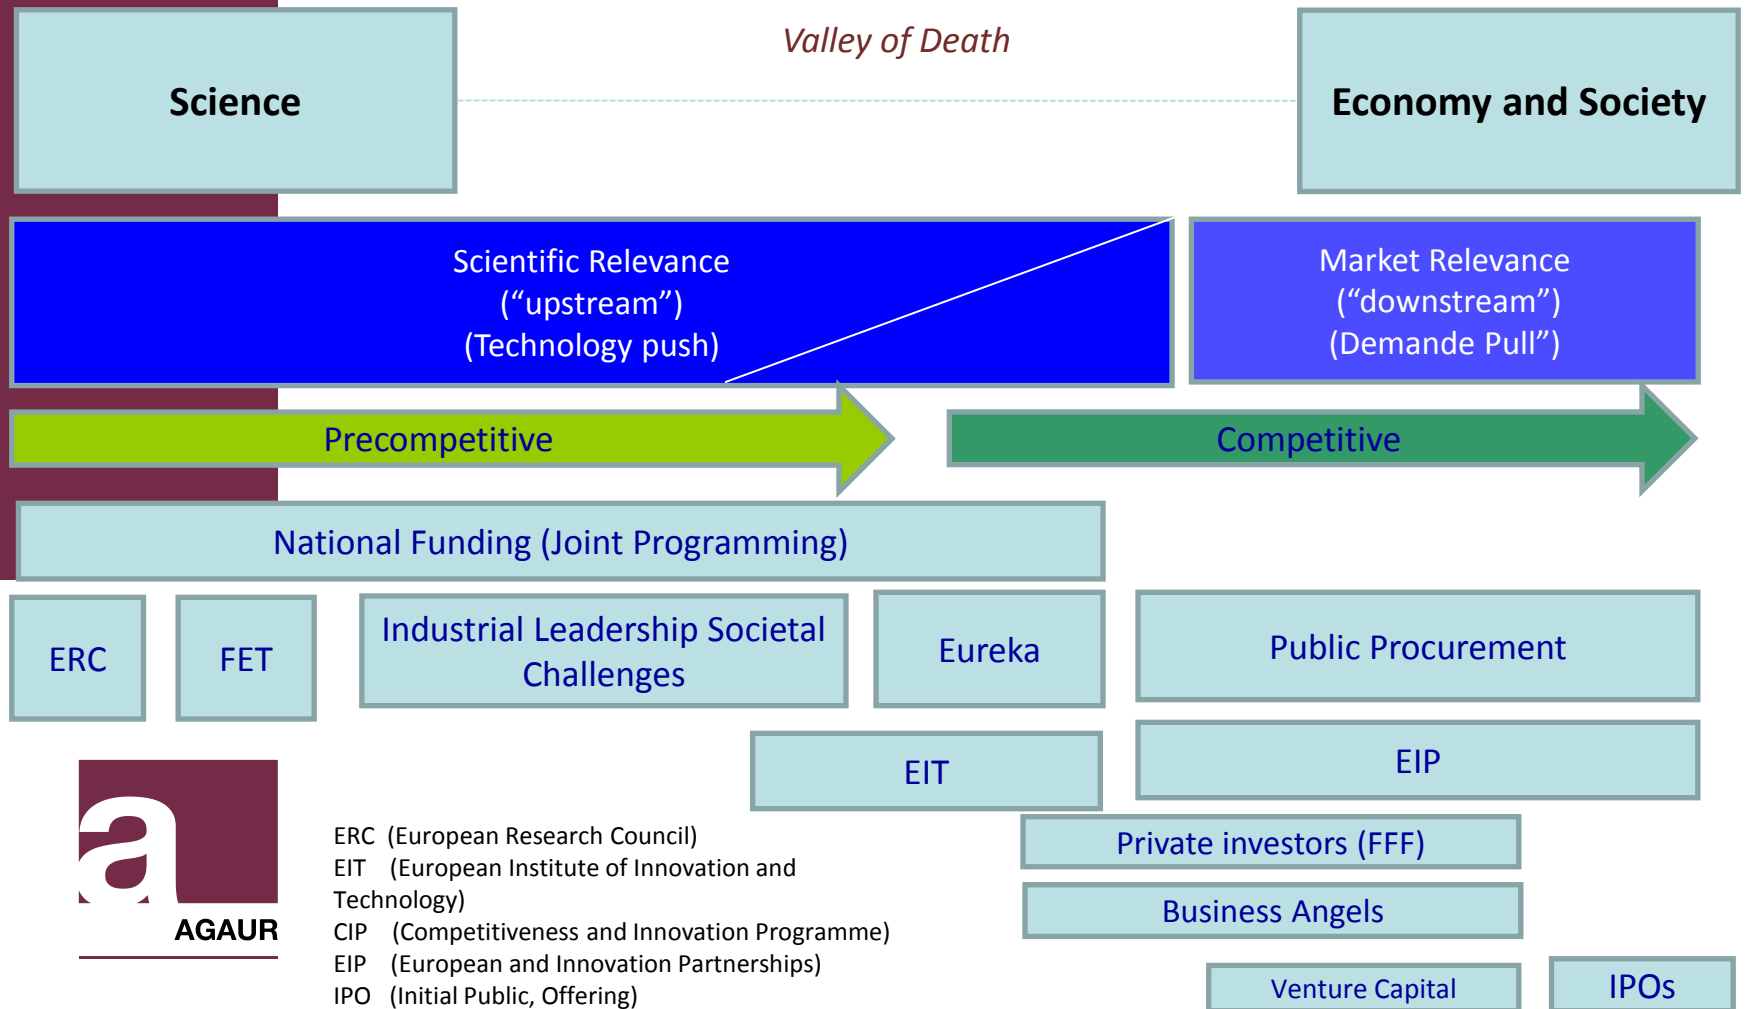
Science

Valley of Death

Economy and Society

Scientific Relevance
(“upstream”)
(Technology push)

Market Relevance
(“downstream”)
(Demande Pull”)

Precompetitive

Competitive

National Funding (Joint Programming)

ERC

FET

Industrial Leadership Societal Challenges

Eureka

Public Procurement

EIT

EIP

Private investors (FFF)

Business Angels

Venture Capital

IPOs

a
AGAUR

ERC (European Research Council)
EIT (European Institute of Innovation and Technology)
CIP (Competitiveness and Innovation Programme)
EIP (European and Innovation Partnerships)
IPO (Initial Public, Offering)